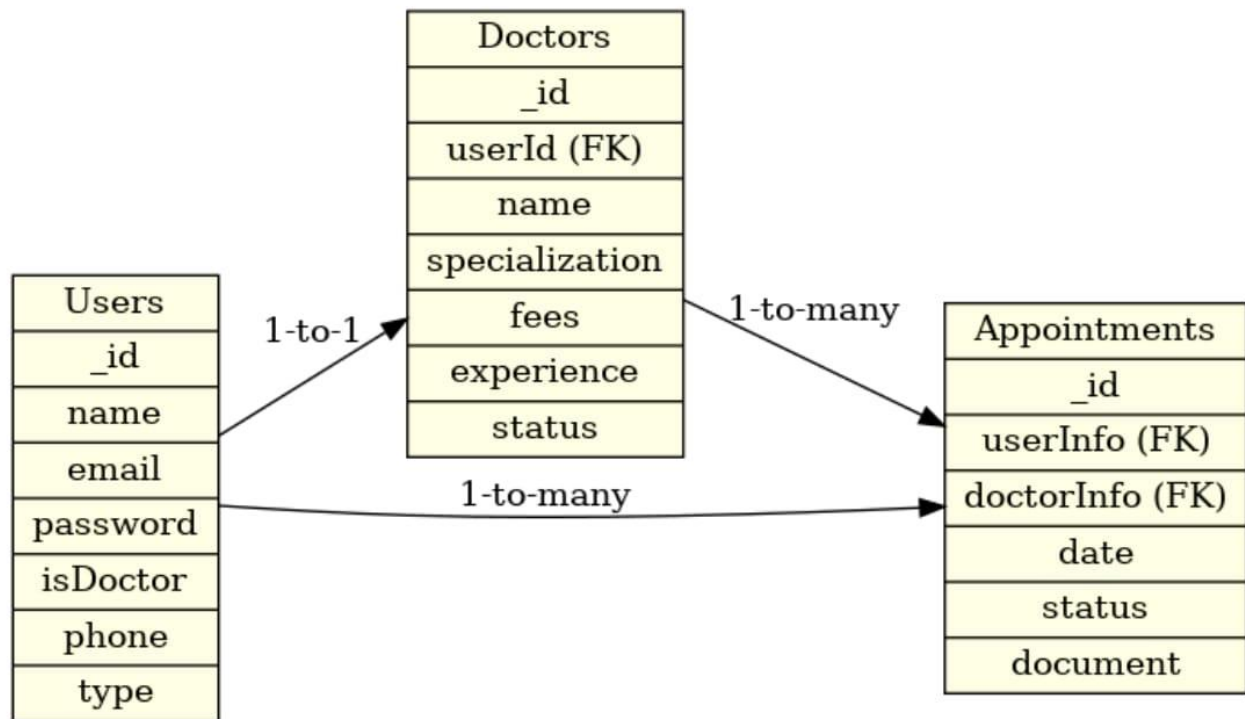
| Doctors |
|---|
| _id |
| userId (FK) |
| name |
| specialization |
| fees |
| experience |
| status |

| Users |
|---|
| _id |
| name |
| email |
| password |
| isDoctor |
| phone |
| type |

1-to-1

1-to-many

1-to-many

| Appointments |
|---|
| _id |
| userInfo (FK) |
| doctorInfo (FK) |
| date |
| status |
| document |